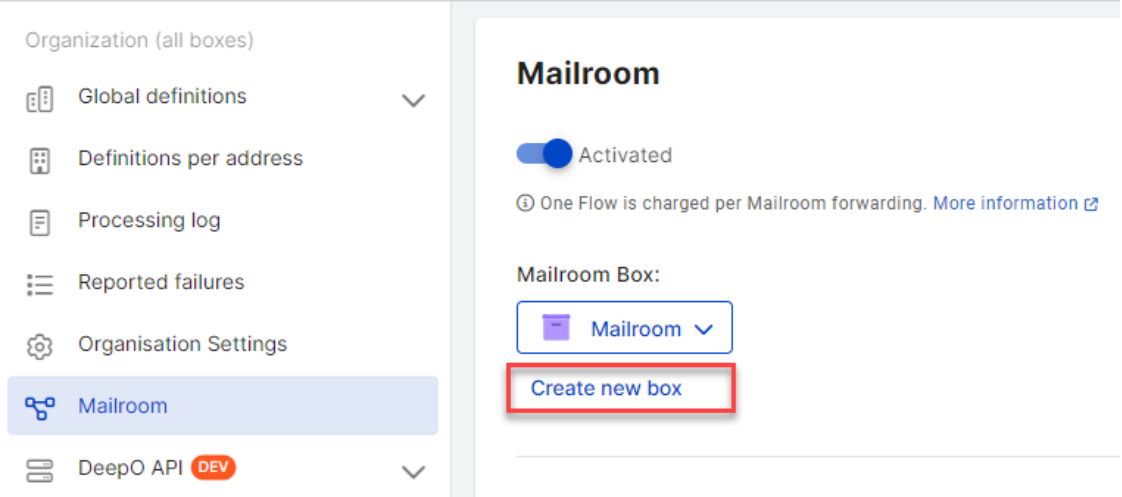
Organization (all boxes)
Global definitions
Definitions per address
Processing log
Reported failures
Organisation Settings
Mailroom
DeepO API DEV

Mailroom

Activated

ⓘ One Flow is charged per Mailroom forwarding. More information

Mailroom Box:

Mailroom

Create new box